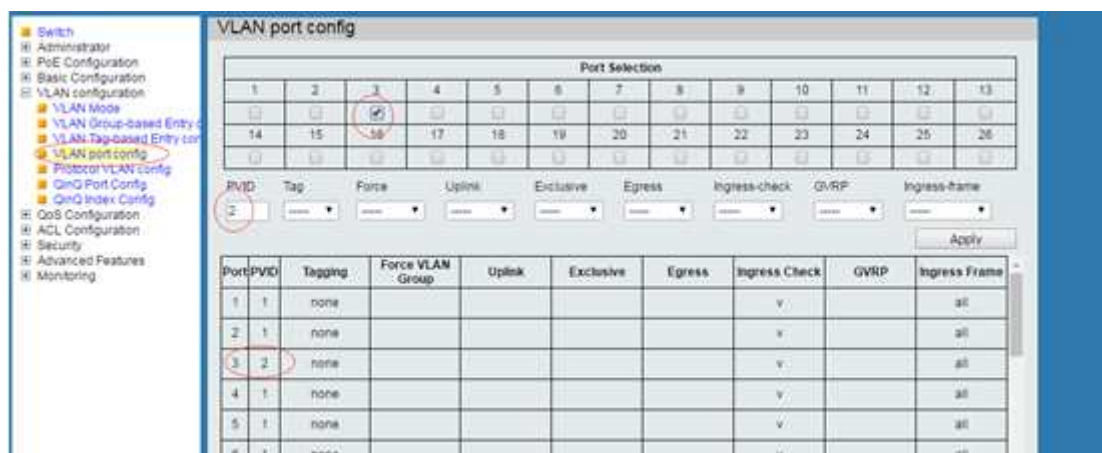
Switch
Administrator
PoE Configuration
Basic Configuration
VLAN configuration
VLAN Mode
VLAN Group-based Entry c
VLAN Tag-based Entry cor
VLAN port config
Protocol VLAN config
QinQ Port Config
QinQ Index Config
QoS Configuration
ACL Configuration
Security
Advanced Features
Monitoring

VLAN port config

| Port Selection | | | | | | | | | | | | |
|---|---|---|---|---|---|---|---|---|---|---|---|---|
| 1 | 2 | 3 | 4 | 5 | 6 | 7 | 8 | 9 | 10 | 11 | 12 | 13 |
| ☐ | ☐ | ☑ | ☐ | ☐ | ☐ | ☐ | ☐ | ☐ | ☐ | ☐ | ☐ | ☐ |
| 14 | 15 | 16 | 17 | 18 | 19 | 20 | 21 | 22 | 23 | 24 | 25 | 26 |
| ☐ | ☐ | ☐ | ☐ | ☐ | ☐ | ☐ | ☐ | ☐ | ☐ | ☐ | ☐ | ☐ |

PVID 2
Tag ----
Force ----
Uplink ----
Exclusive ----
Egress ----
Ingress-check ----
GVRP ----
Ingress-frame ----
Apply

| Port | PVID | Tagging | Force VLAN Group | Uplink | Exclusive | Egress | Ingress Check | GVRP | Ingress Frame |
|---|---|---|---|---|---|---|---|---|---|
| 1 | 1 | none | | | | | v | | all |
| 2 | 1 | none | | | | | v | | all |
| 3 | 2 | none | | | | | v | | all |
| 4 | 1 | none | | | | | v | | all |
| 5 | 1 | none | | | | | v | | all |